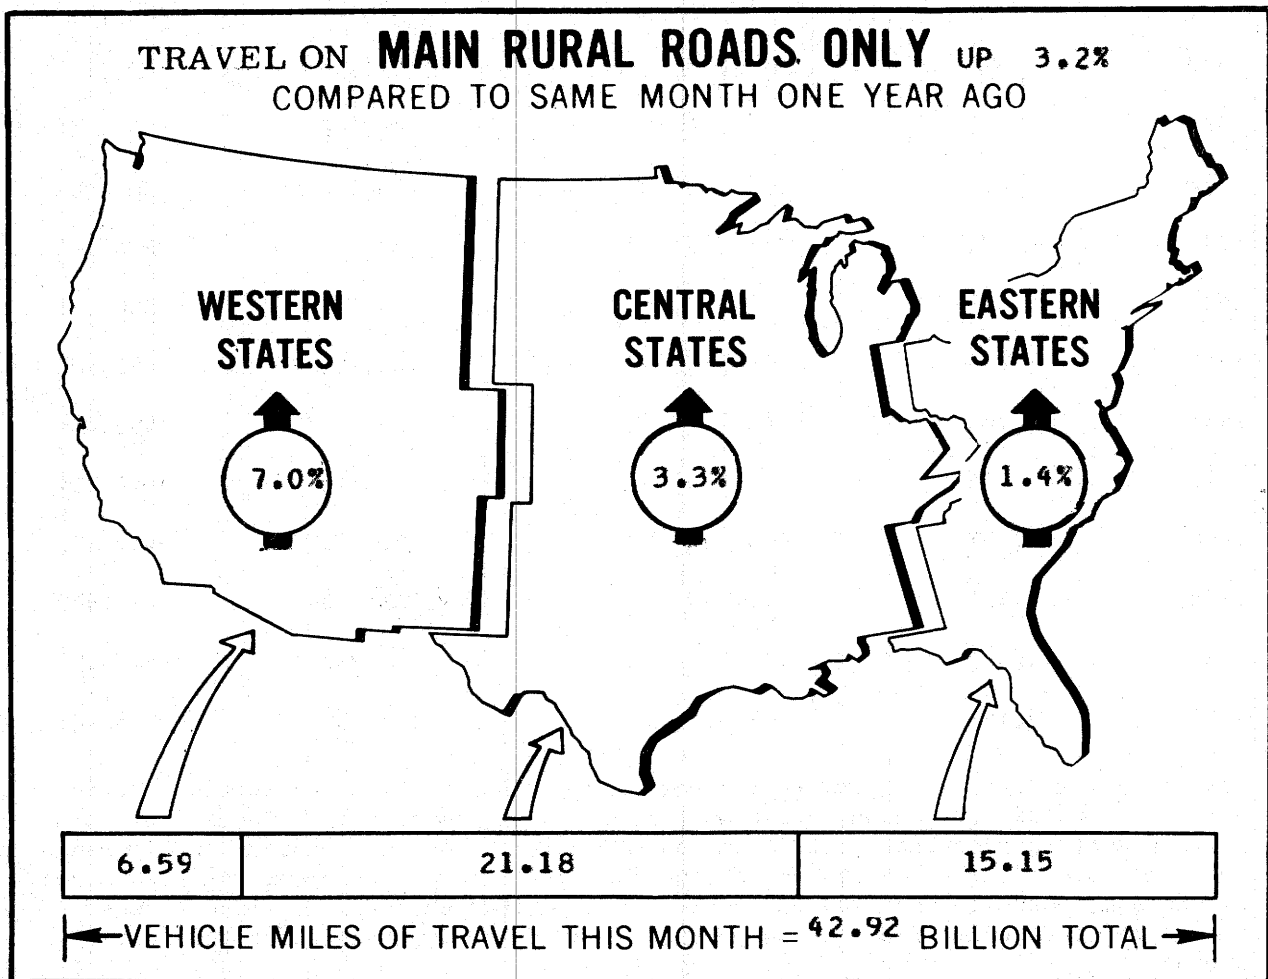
TRAVEL ON MAIN RURAL ROADS ONLY UP 3.2%
COMPARED TO SAME MONTH ONE YEAR AGO

WESTERN STATES

7.0%

CENTRAL STATES

3.3%

EASTERN STATES

1.4%

| 6.59 | 21.18 | 15.15 |
|---|---|---|

VEHICLE MILES OF TRAVEL THIS MONTH = 42.92 BILLION TOTAL